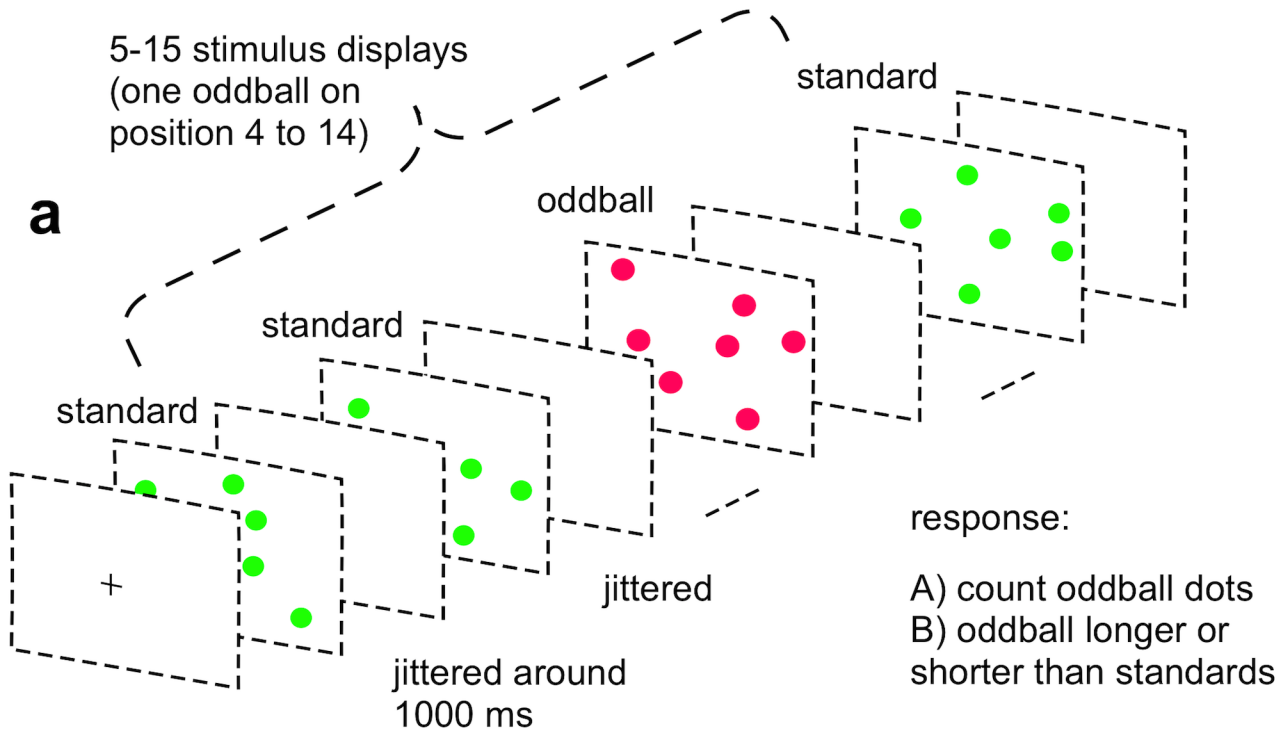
5-15 stimulus displays (one oddball on position 4 to 14)

a

standard

oddball

standard

standard

+

jittered around 1000 ms

jittered

response:

A) count oddball dots
B) oddball longer or shorter than standards